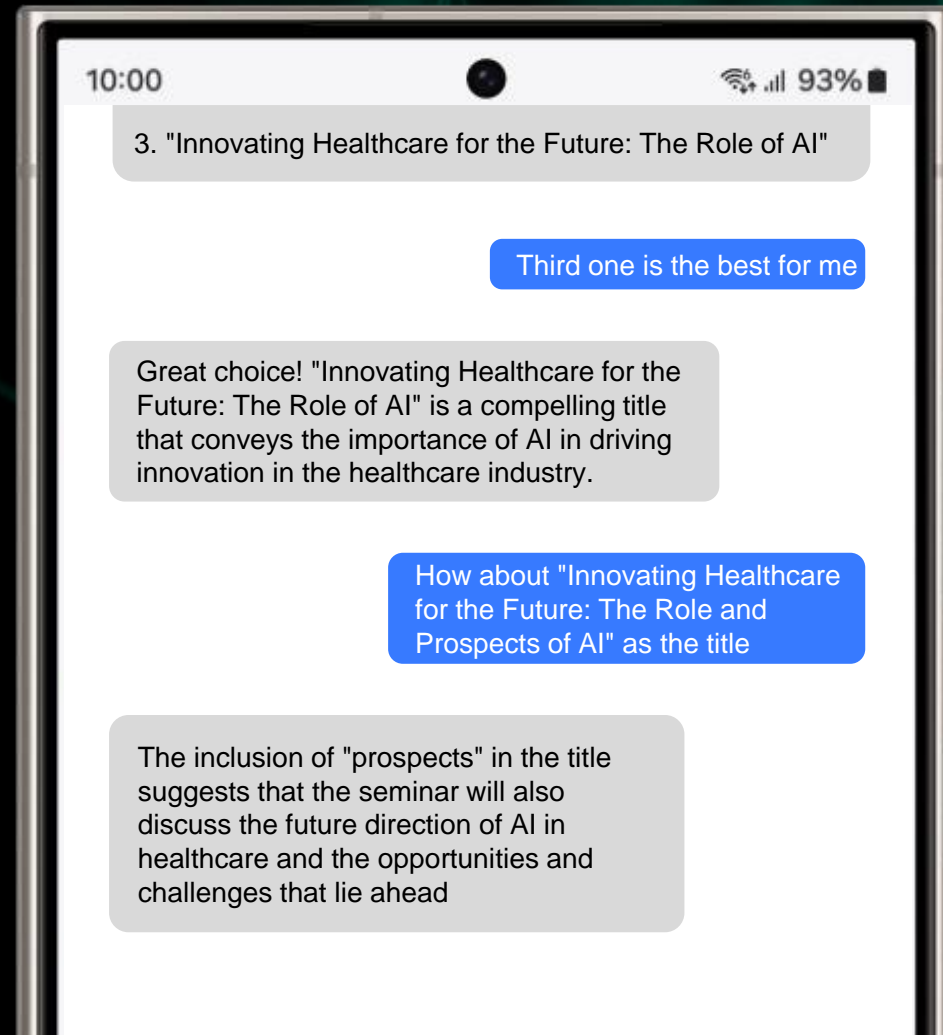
10:00

93%

3. "Innovating Healthcare for the Future: The Role of AI"

Third one is the best for me

Great choice! "Innovating Healthcare for the Future: The Role of AI" is a compelling title that conveys the importance of AI in driving innovation in the healthcare industry.

How about "Innovating Healthcare for the Future: The Role and Prospects of AI" as the title

The inclusion of "prospects" in the title suggests that the seminar will also discuss the future direction of AI in healthcare and the opportunities and challenges that lie ahead